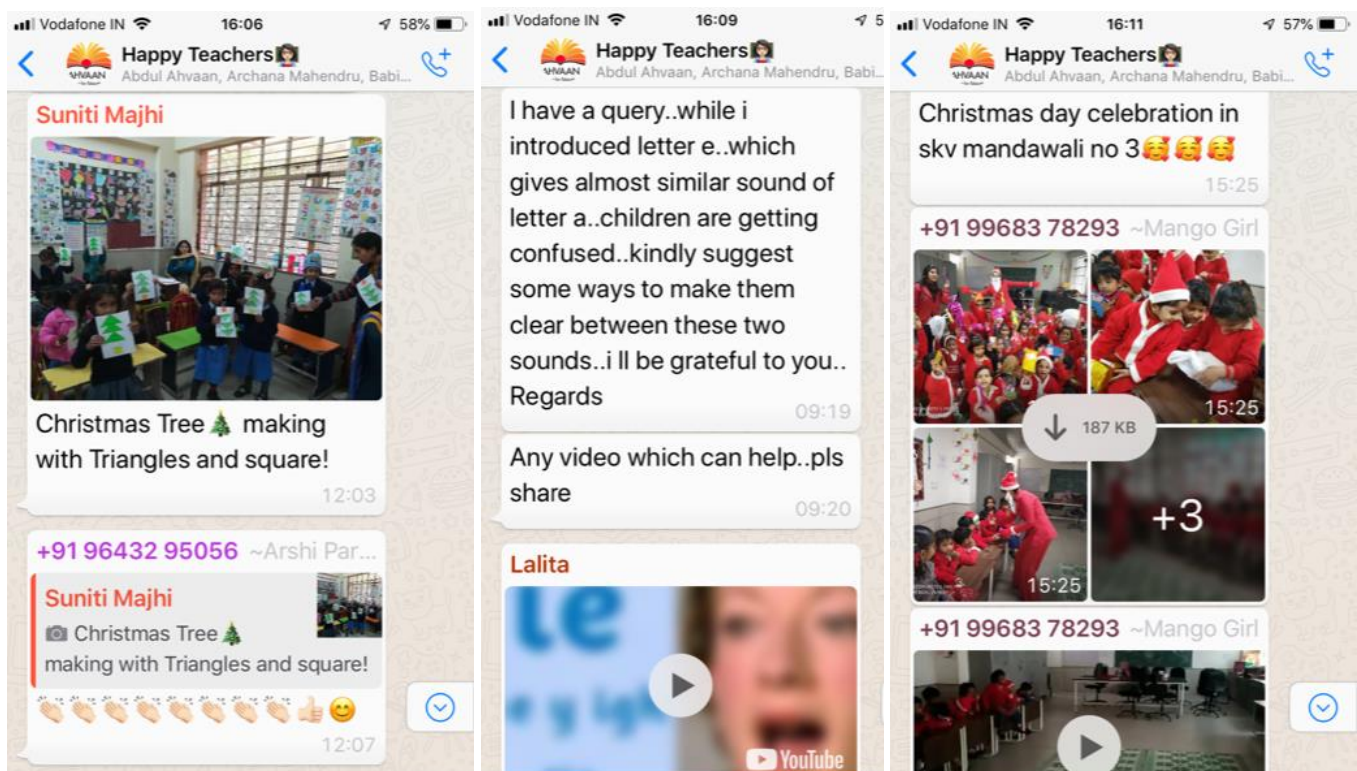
Vodafone IN 16:06 58%

Happy Teachers
Abdul Ahvaan, Archana Mahendru, Babi...

AHVAAN

Suniti Majhi

Christmas Tree 🎄 making with Triangles and square!

12:03

+91 96432 95056 ~Arshi Par...

Suniti Majhi
📷 Christmas Tree 🎄 making with Triangles and square!

👏👏👏👏👏👏👏👏👍😊

12:07

Vodafone IN 16:09

Happy Teachers
Abdul Ahvaan, Archana Mahendru, Babi...

I have a query..while i introduced letter e..which gives almost similar sound of letter a..children are getting confused..kindly suggest some ways to make them clear between these two sounds..i ll be grateful to you.. Regards

09:19

Any video which can help..pls share

09:20

Lalita

le

YouTube

Vodafone IN 16:11 57%

Happy Teachers
Abdul Ahvaan, Archana Mahendru, Babi...

Christmas day celebration in skv mandawali no 3🥰🥰🥰

15:25

+91 99683 78293 ~Mango Girl

15:25

187 KB

15:25

+3

+91 99683 78293 ~Mango Girl